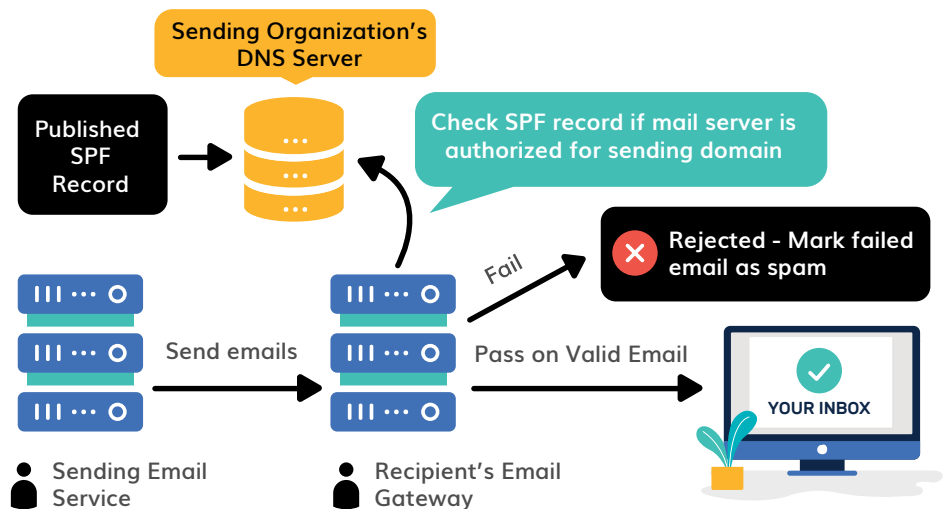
Sending Organization's DNS Server

Published SPF Record

Check SPF record if mail server is authorized for sending domain

Fail

Rejected - Mark failed email as spam

Send emails

Pass on Valid Email

YOUR INBOX

Sending Email Service

Recipient's Email Gateway